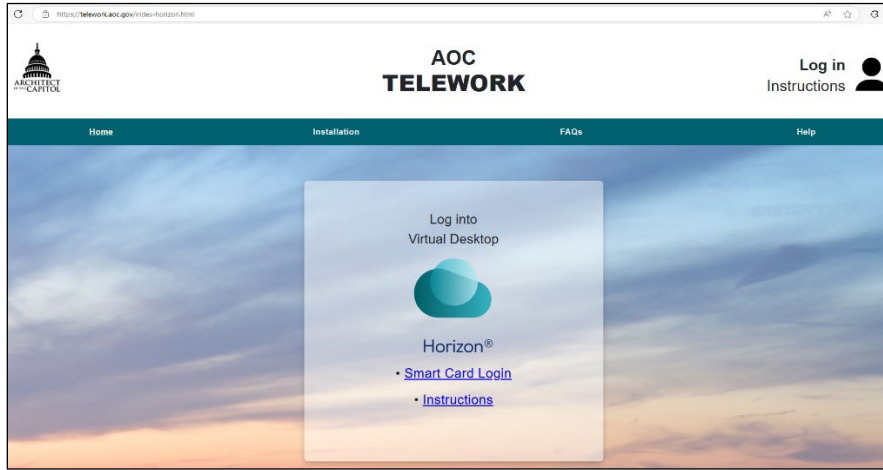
https://telework.aoc.gov/index-horizon.html

ARCHITECT of the CAPITOL

AOC
TELEWORK

Log in
Instructions

Home
Installation
FAQs
Help

Log into
Virtual Desktop

Horizon®

• Smart Card Login

• Instructions